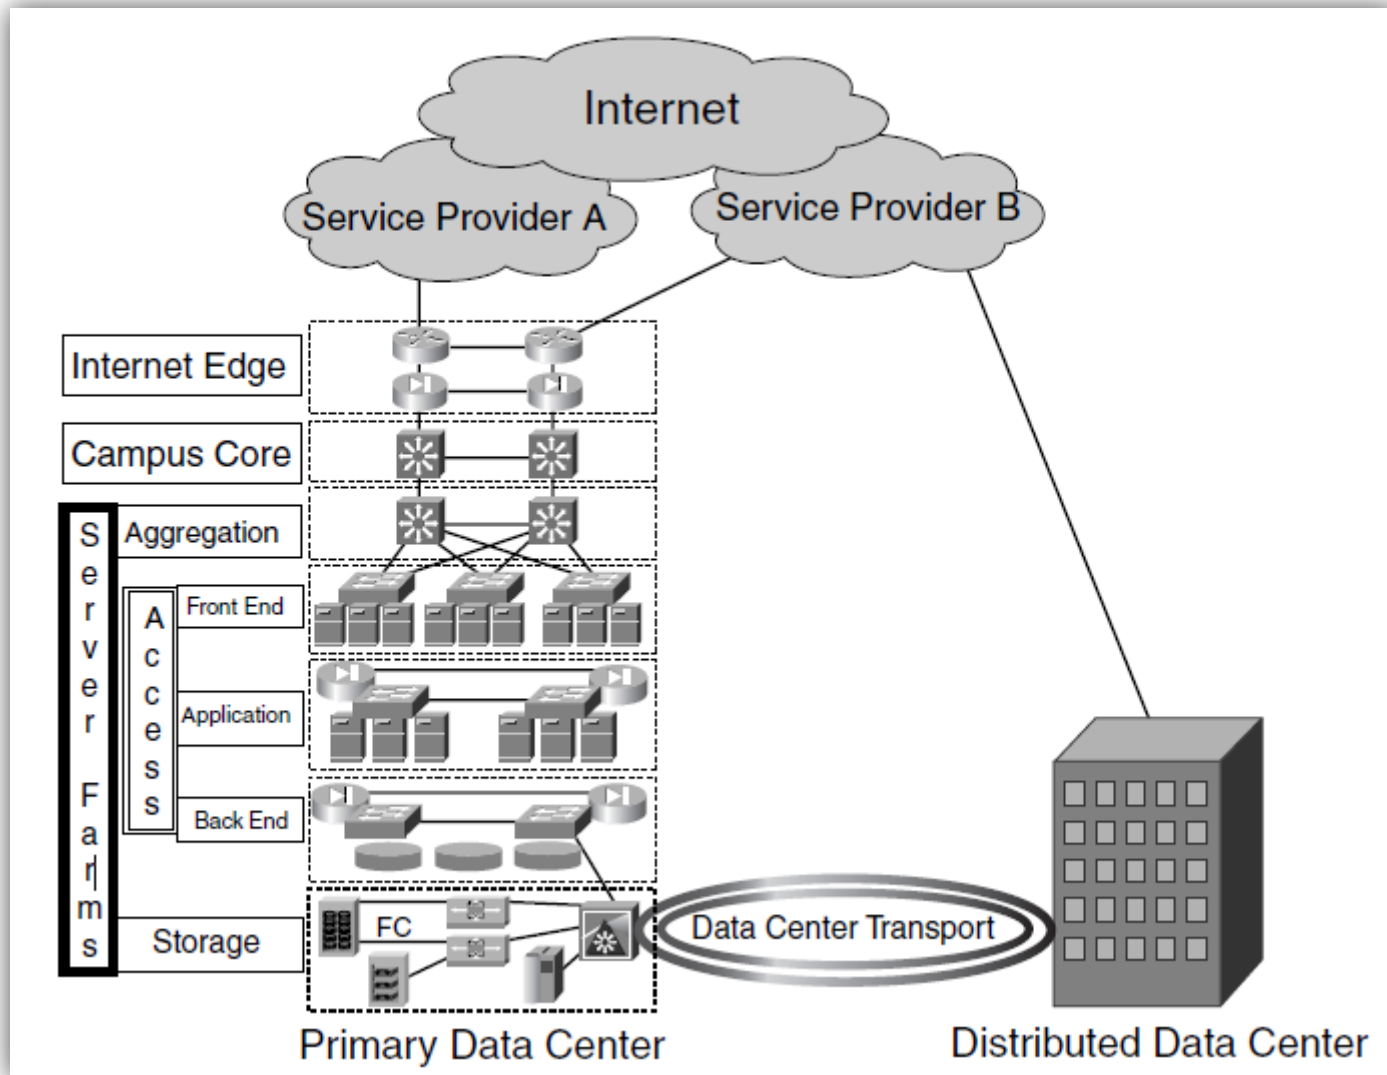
Internet

Service Provider A

Service Provider B

Internet Edge

Campus Core

Server Farms

Aggregation

Access

Front End

Application

Back End

Storage

FC

Data Center Transport

Primary Data Center

Distributed Data Center